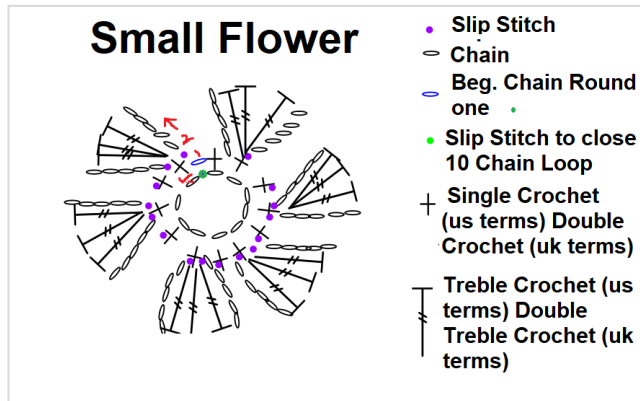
Small Flower

Slip Stitch

Chain

Beg. Chain Round one

Slip Stitch to close 10 Chain Loop

Single Crochet (us terms) Double Crochet (uk terms)

Treble Crochet (us terms) Double Treble Crochet (uk terms)

2